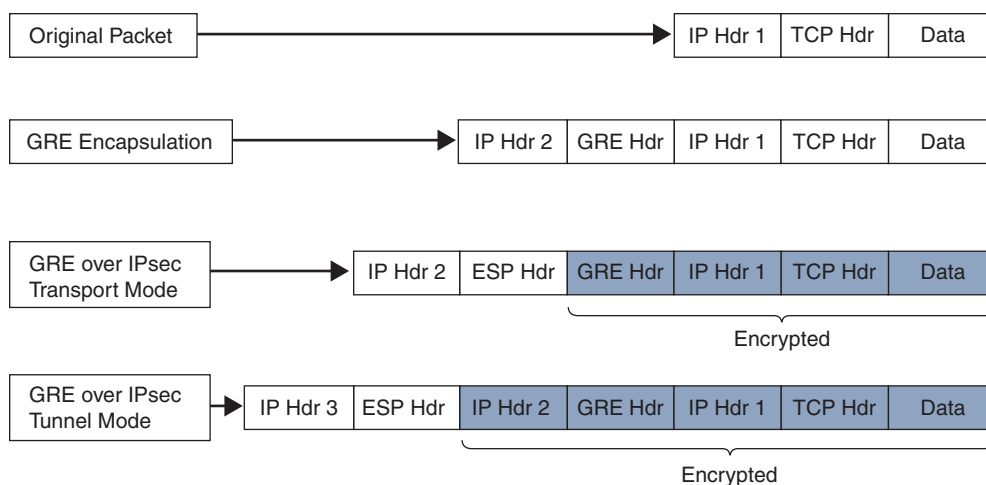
Original Packet

| IP Hdr 1 | TCP Hdr | Data |
|---|---|---|

GRE Encapsulation

| IP Hdr 2 | GRE Hdr | IP Hdr 1 | TCP Hdr | Data |
|---|---|---|---|---|

GRE over IPsec Transport Mode

| IP Hdr 2 | ESP Hdr | GRE Hdr | IP Hdr 1 | TCP Hdr | Data |
|---|---|---|---|---|---|

Encrypted

GRE over IPsec Tunnel Mode

| IP Hdr 3 | ESP Hdr | IP Hdr 2 | GRE Hdr | IP Hdr 1 | TCP Hdr | Data |
|---|---|---|---|---|---|---|

Encrypted